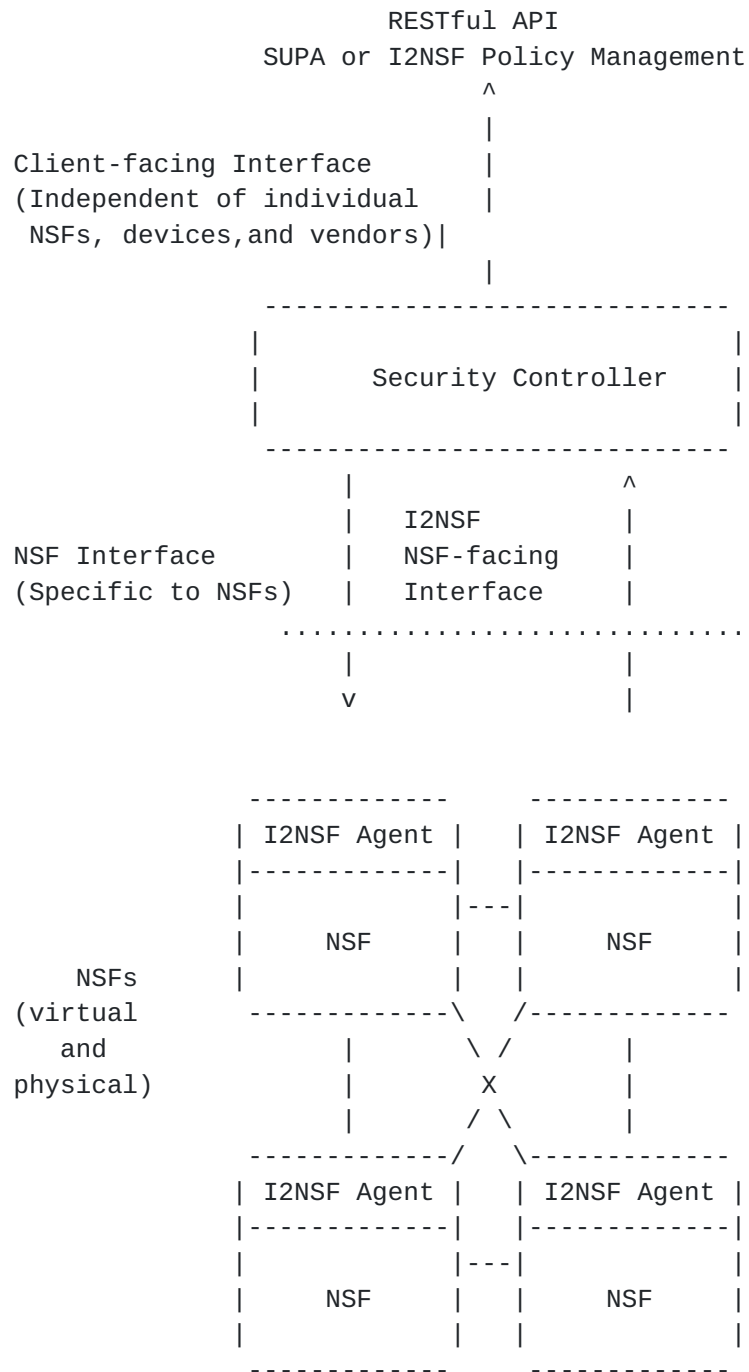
RESTful API
SUPA or I2NSF Policy Management

Client-facing Interface
(Independent of individual
NSFs, devices,and vendors)

Security Controller

I2NSF
NSF-facing
Interface

NSF Interface
(Specific to NSFs)

v

I2NSF Agent

NSF

I2NSF Agent

NSF

NSFs
(virtual
and
physical)

X

I2NSF Agent

NSF

I2NSF Agent

NSF